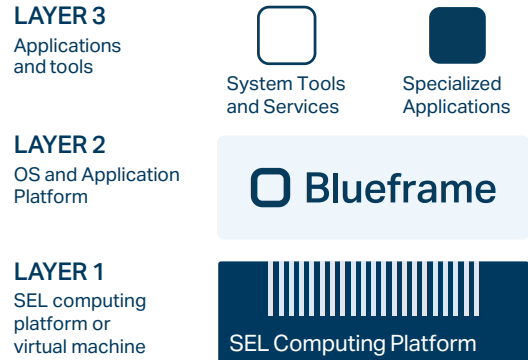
LAYER 3
Applications and tools

System Tools and Services

Specialized Applications

LAYER 2
OS and Application Platform

Blueframe

LAYER 1
SEL computing platform or virtual machine

SEL Computing Platform